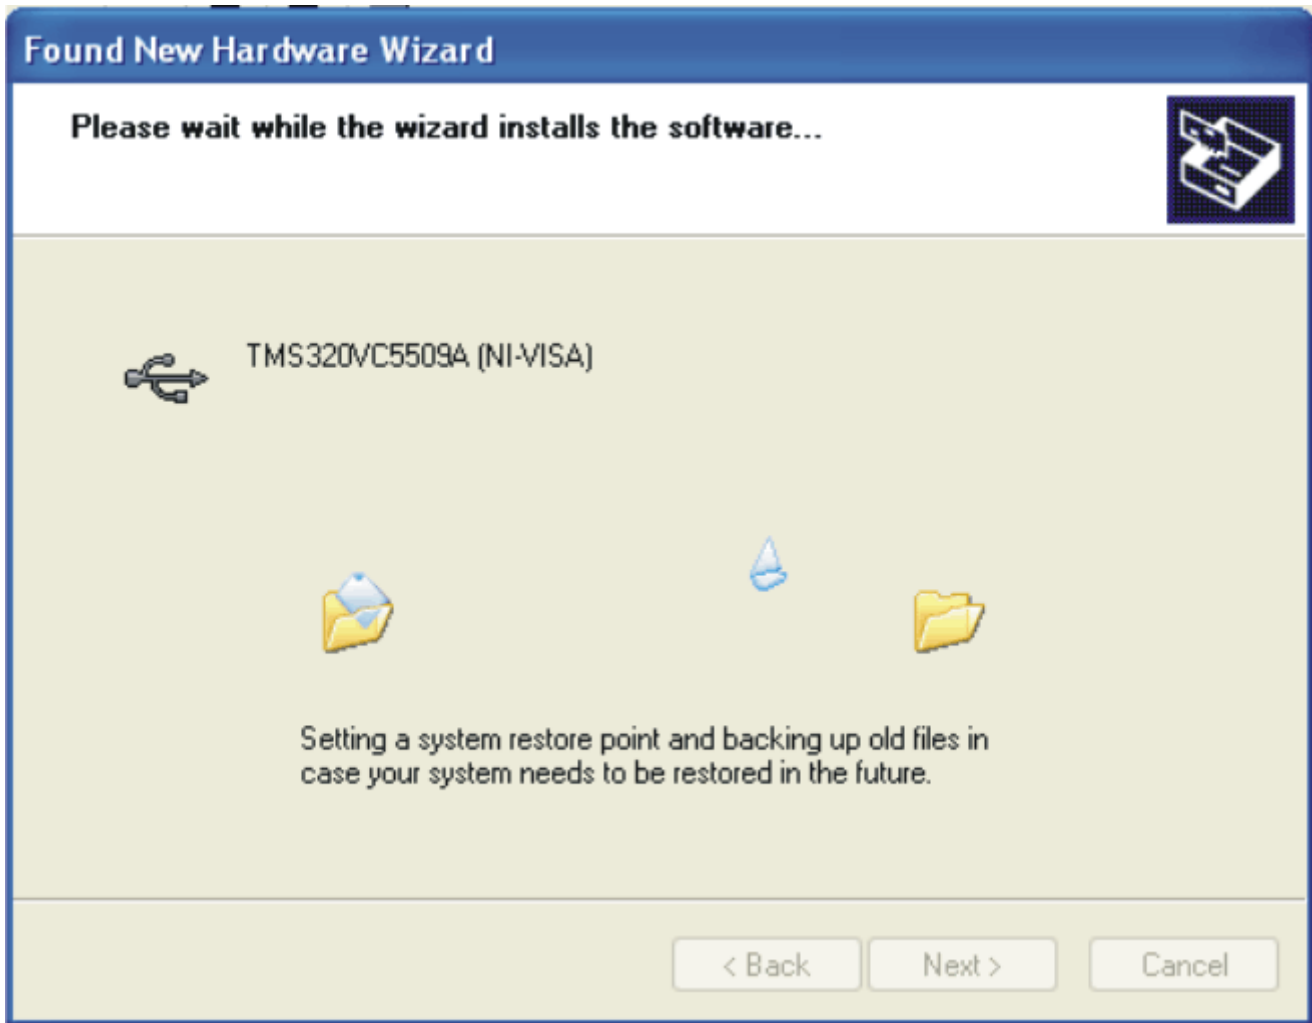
Found New Hardware Wizard

Please wait while the wizard installs the software...

TMS320VC5509A (NI-VISA)

Setting a system restore point and backing up old files in case your system needs to be restored in the future.

< Back
Next >
Cancel